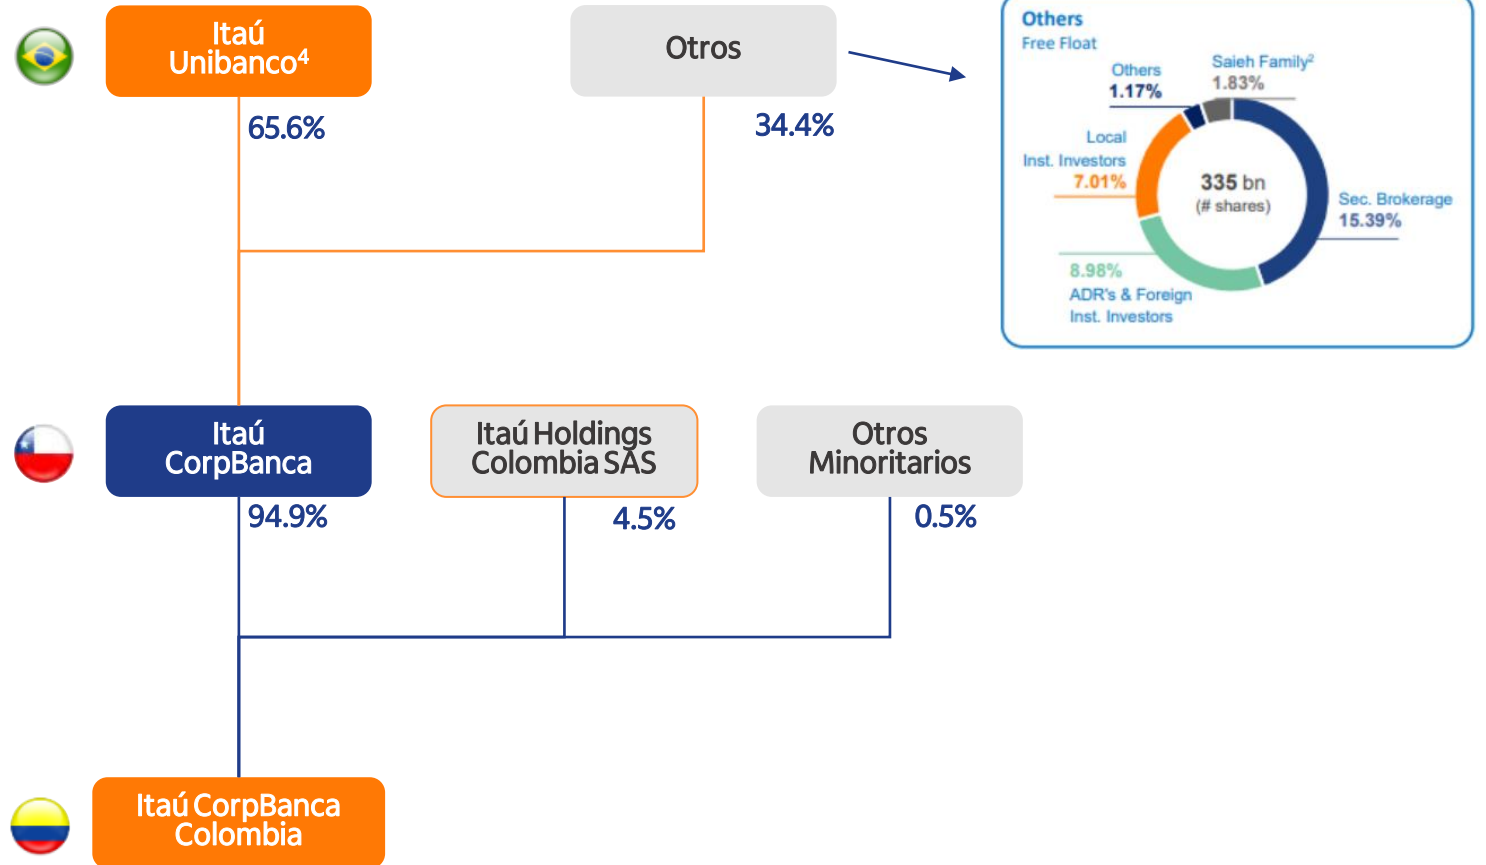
Itaú Unibanco$^4$

Otros

65.6%

34.4%

Others
Free Float

Others
1.17%

Saieh Family$^2$
1.83%

Local
Inst. Investors
7.01%

335 bn
(# shares)

Sec. Brokerage
15.39%

8.98%
ADR's & Foreign
Inst. Investors

Itaú CorpBanca

Itaú Holdings Colombia SAS

Otros Minoritarios

94.9%

4.5%

0.5%

Itaú CorpBanca Colombia